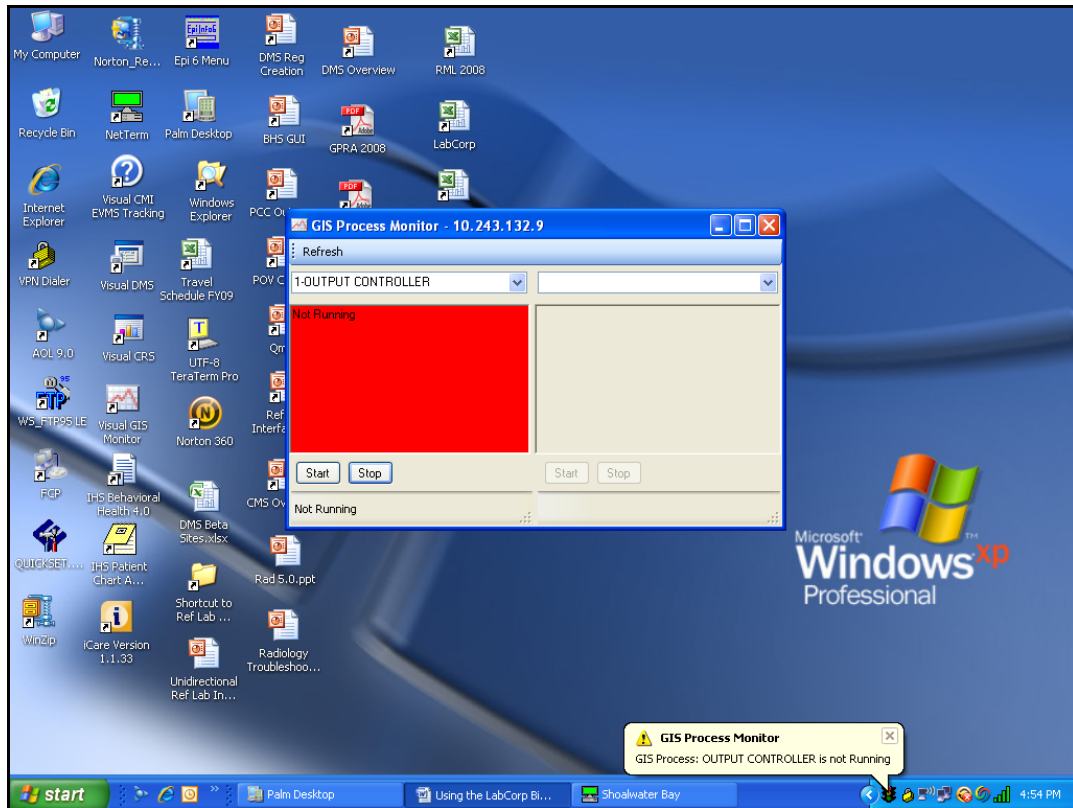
My Computer
Norton_Re...
Epi Info
Epi 6 Menu
DMS Reg Creation
DMS Overview
RML 2008
Recycle Bin
NetTerm
Palm Desktop
BHS GUI
PDF
GPRA 2008
LabCorp
Internet Explorer
Visual CMI EVMS Tracking
Windows Explorer
PCC Ou
PDF
VPN Dialer
Visual DMS
Travel Schedule FY09
POV C
AOL 9.0
Visual CRS
UTF-8 TeraTerm Pro
Qm
WS_FTP95 LE
Visual GIS Monitor
Norton 360
Ref Interfa
FCP
IHS Behavioral Health 4.0
DMS Beta Sites.xlsx
CMS Ov
QUICKSET...
IHS Patient Chart A...
Rad 5.0.ppt
Shortcut to Ref Lab ...
WinZip
iCare Version 1.1.33
Radiology Troubleshoo...
Unidirectional Ref Lab In...

GIS Process Monitor - 10.243.132.9
Refresh
1-OUTPUT CONTROLLER
Not Running
Start
Stop
Start
Stop
Not Running

Microsoft Windows xp Professional

GIS Process Monitor
GIS Process: OUTPUT CONTROLLER is not Running

start
Palm Desktop
Using the LabCorp Bi...
Shoalwater Bay
4:54 PM